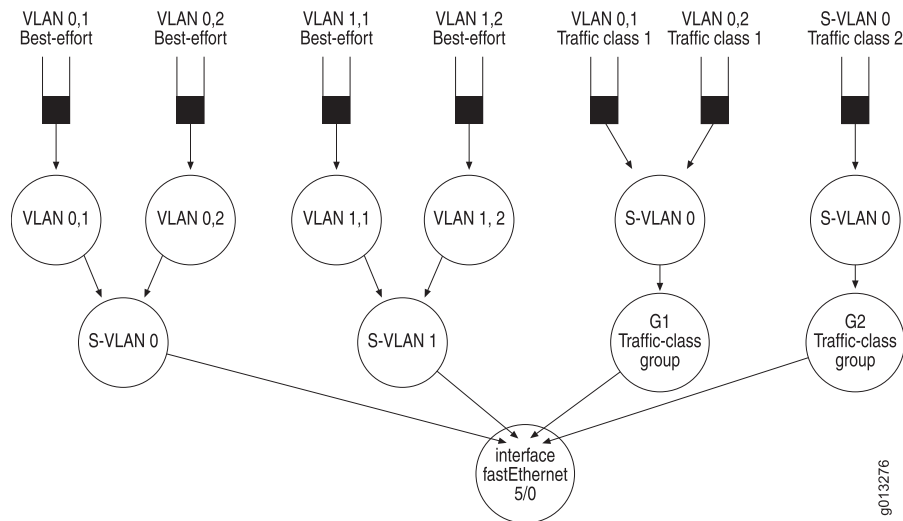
VLAN 0,1
Best-effort

VLAN 0,2
Best-effort

VLAN 1,1
Best-effort

VLAN 1,2
Best-effort

VLAN 0,1
Traffic class 1

VLAN 0,2
Traffic class 1

S-VLAN 0
Traffic class 2

VLAN 0,1

VLAN 0,2

VLAN 1,1

VLAN 1, 2

S-VLAN 0

S-VLAN 0

S-VLAN 0

S-VLAN 1

G1
Traffic-class
group

G2
Traffic-class
group

interface
fastEthernet
5/0

g013276